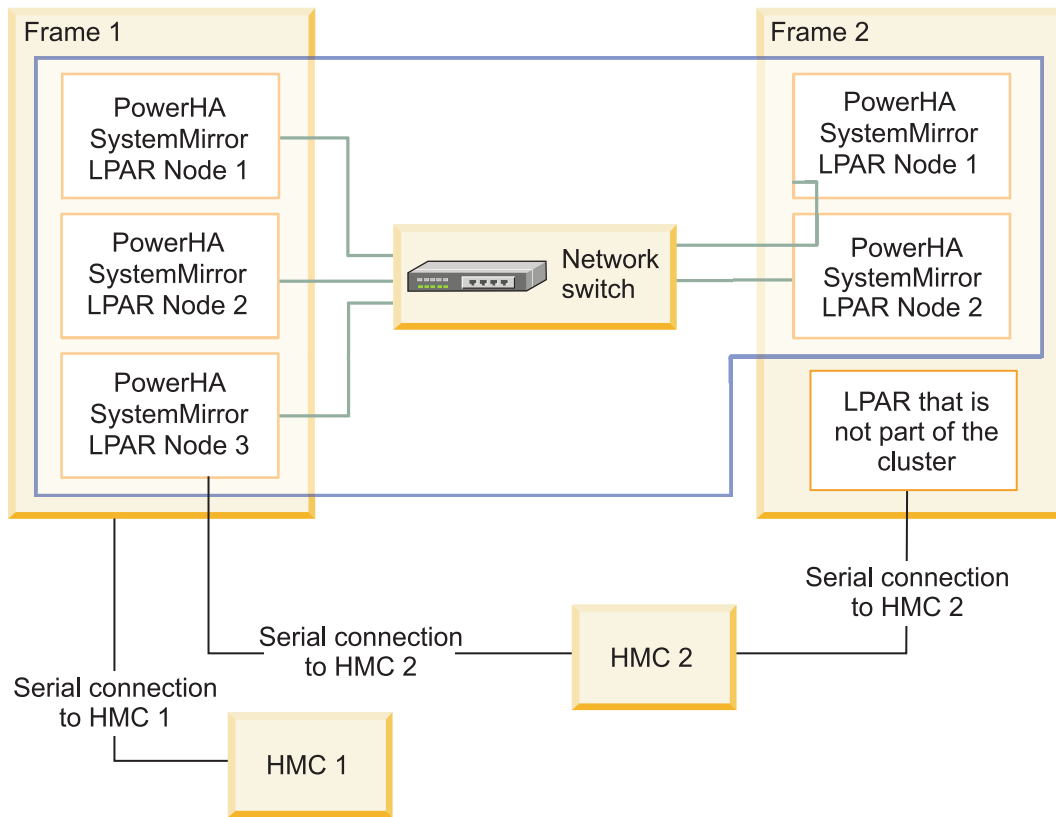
Frame 1

PowerHA SystemMirror LPAR Node 1

PowerHA SystemMirror LPAR Node 2

PowerHA SystemMirror LPAR Node 3

Network switch

Frame 2

PowerHA SystemMirror LPAR Node 1

PowerHA SystemMirror LPAR Node 2

LPAR that is not part of the cluster

Serial connection to HMC 2

Serial connection to HMC 2

HMC 2

Serial connection to HMC 1

HMC 1